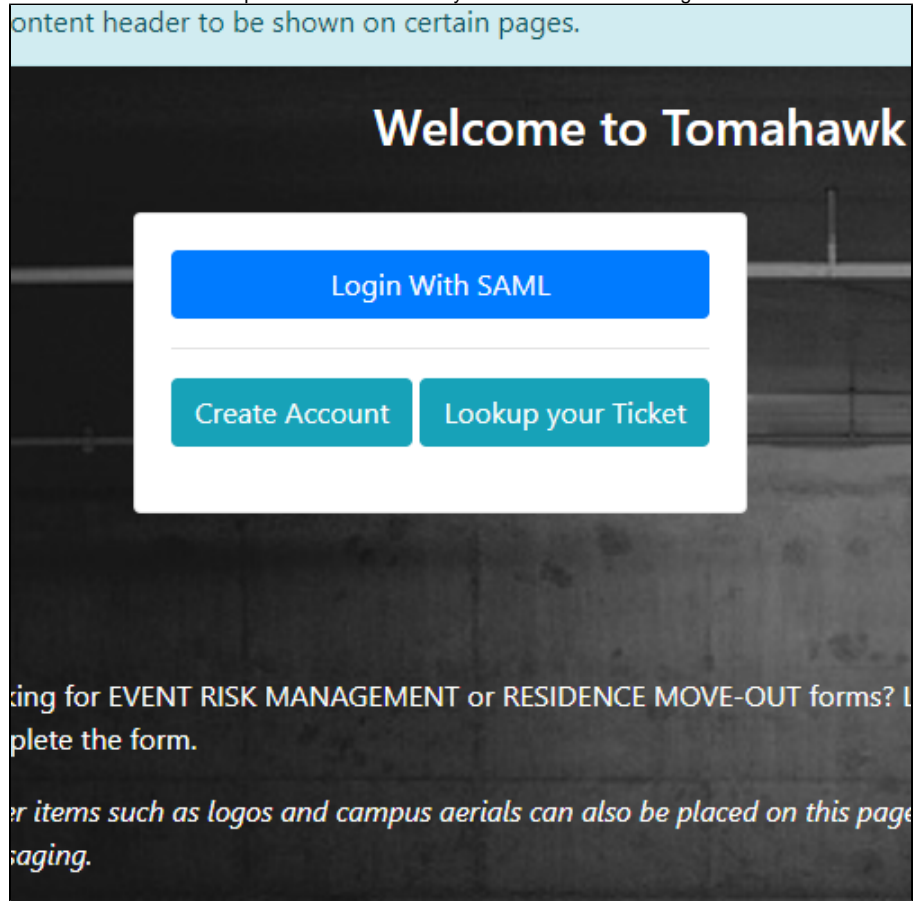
ontent header to be shown on certain pages.

Welcome to Tomahawk

Login With SAML

Create Account

Lookup your Ticket

king for EVENT RISK MANAGEMENT or RESIDENCE MOVE-OUT forms? L plete the form.

er items such as logos and campus aerials can also be placed on this page saging.